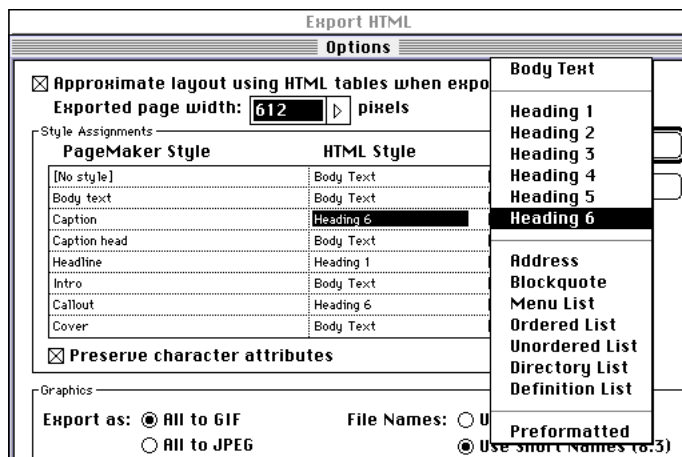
Export HTML

Options

☒ Approximate layout using HTML tables when expo

Exported page width: 612 pixels

Style Assignments

| PageMaker Style | HTML Style |
|---|---|
| [No style] | Body Text |
| Body text | Body Text |
| Caption | Heading 6 |
| Caption head | Body Text |
| Headline | Heading 1 |
| Intro | Body Text |
| Callout | Heading 6 |
| Cover | Body Text |

☒ Preserve character attributes

Body Text

Heading 1
Heading 2
Heading 3
Heading 4
Heading 5
Heading 6

Address
Blockquote
Menu List
Ordered List
Unordered List
Directory List
Definition List

Preformatted

Graphics

Export as: ◉ All to GIF ○ All to JPEG

File Names: ○ U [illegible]

◉ Use Short Names (8.3)